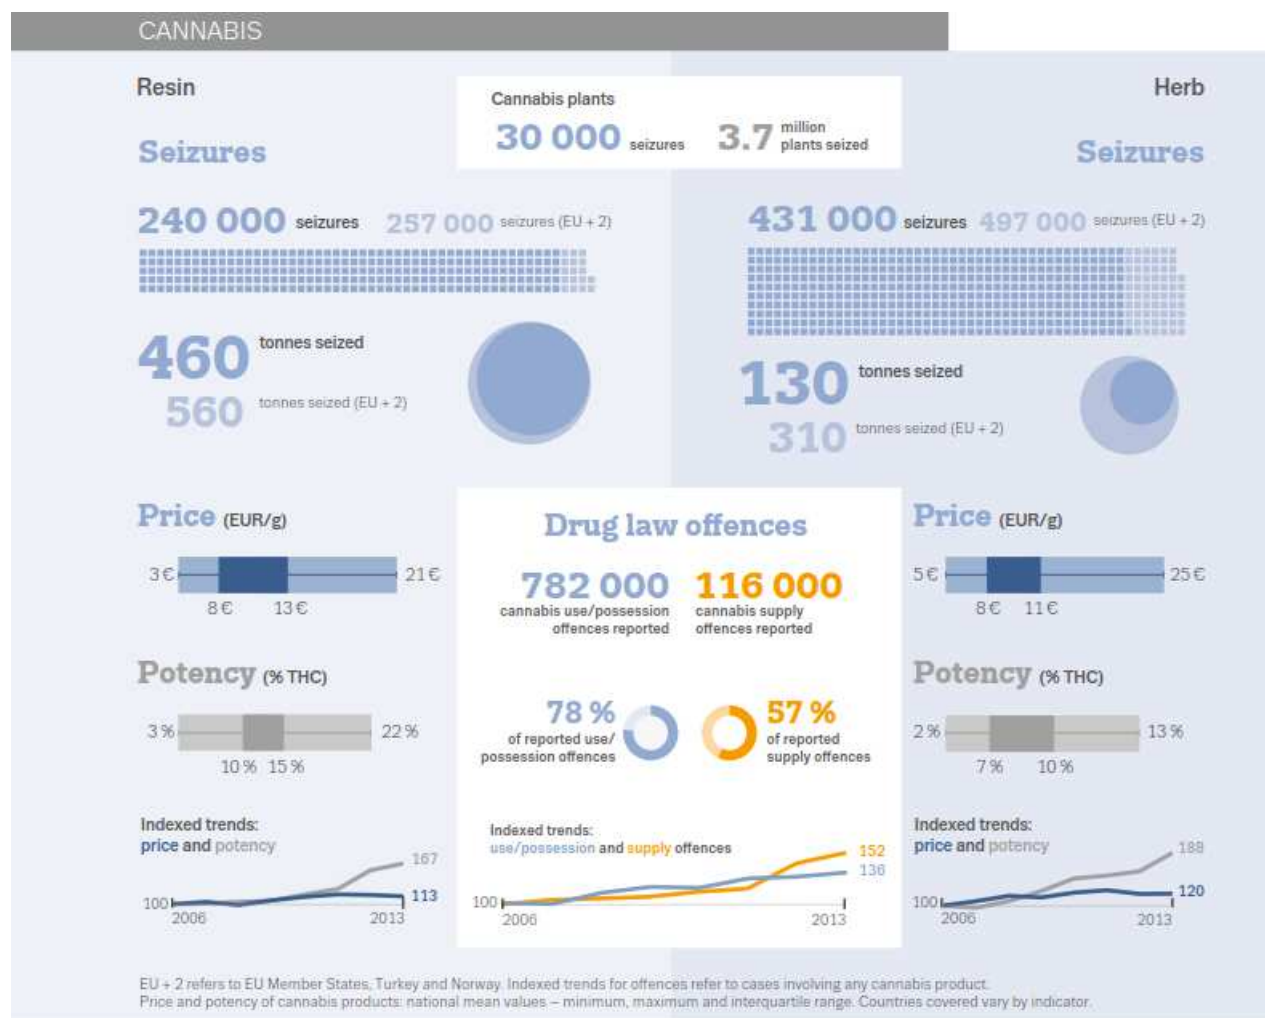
CANNABIS

Resin

Seizures

240 000 seizures 257 000 seizures (EU + 2)

460 tonnes seized

560 tonnes seized (EU + 2)

Cannabis plants

30 000 seizures 3.7 million plants seized

Herb

Seizures

431 000 seizures 497 000 seizures (EU + 2)

130 tonnes seized

310 tonnes seized (EU + 2)

Price (EUR/g)

3 € 21 €

8 € 13 €

Potency (% THC)

3 % 22 %

10 % 15 %

Indexed trends: price and potency

100 2006 2013 167 113

Drug law offences

782 000 cannabis use/possession offences reported

116 000 cannabis supply offences reported

78 % of reported use/ possession offences

57 % of reported supply offences

Indexed trends: use/possession and supply offences

100 2006 2013 152 136

Price (EUR/g)

5 € 25 €

8 € 11 €

Potency (% THC)

2 % 13 %

7 % 10 %

Indexed trends: price and potency

100 2006 2013 188 120

EU + 2 refers to EU Member States, Turkey and Norway. Indexed trends for offences refer to cases involving any cannabis product.
Price and potency of cannabis products: national mean values – minimum, maximum and interquartile range. Countries covered vary by indicator.